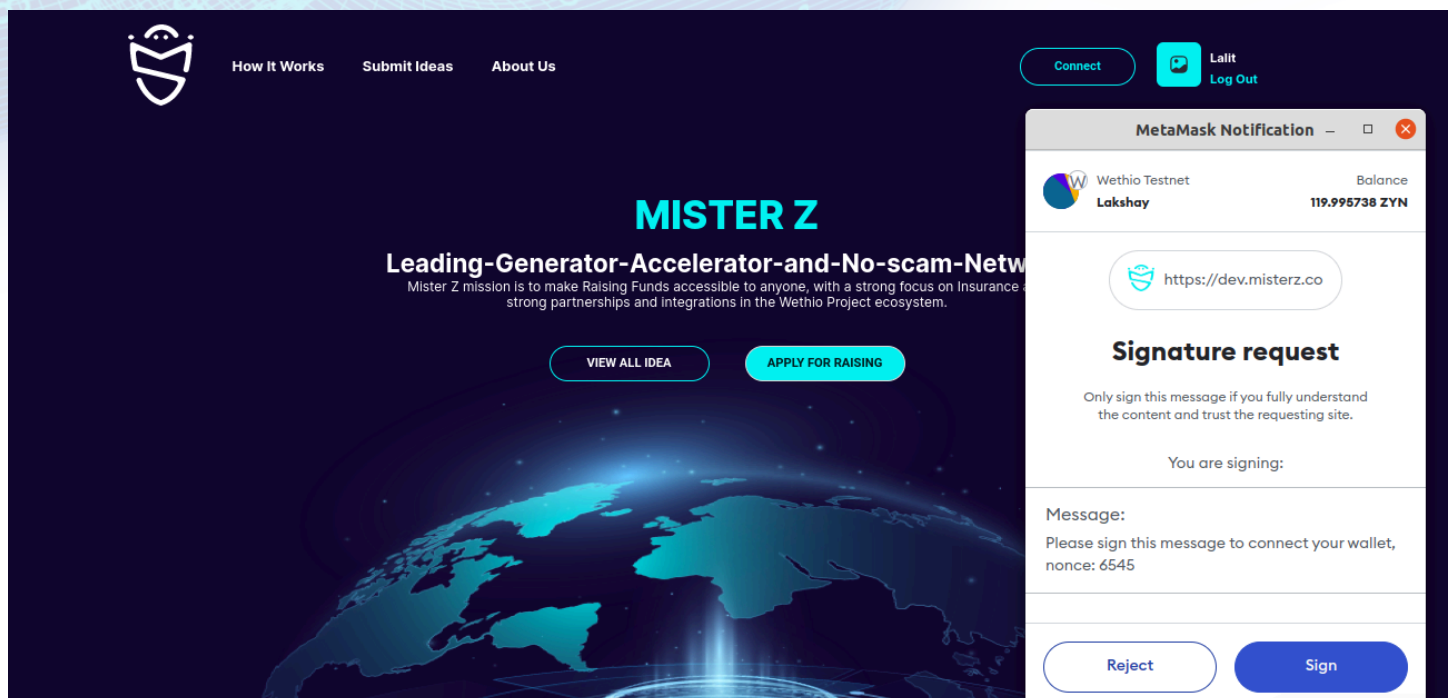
How It Works Submit Ideas About Us

Connect

Lalit
Log Out

MISTER Z

Leading-Generator-Accelerator-and-No-scam-Netw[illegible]

Mister Z mission is to make Raising Funds accessible to anyone, with a strong focus on Insurance a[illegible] strong partnerships and integrations in the Wethio Project ecosystem.

VIEW ALL IDEA APPLY FOR RAISING

MetaMask Notification

Wethio Testnet
Lakshay

Balance
119.995738 ZYN

https://dev.misterz.co

Signature request

Only sign this message if you fully understand the content and trust the requesting site.

You are signing:

Message:

Please sign this message to connect your wallet, nonce: 6545

Reject Sign